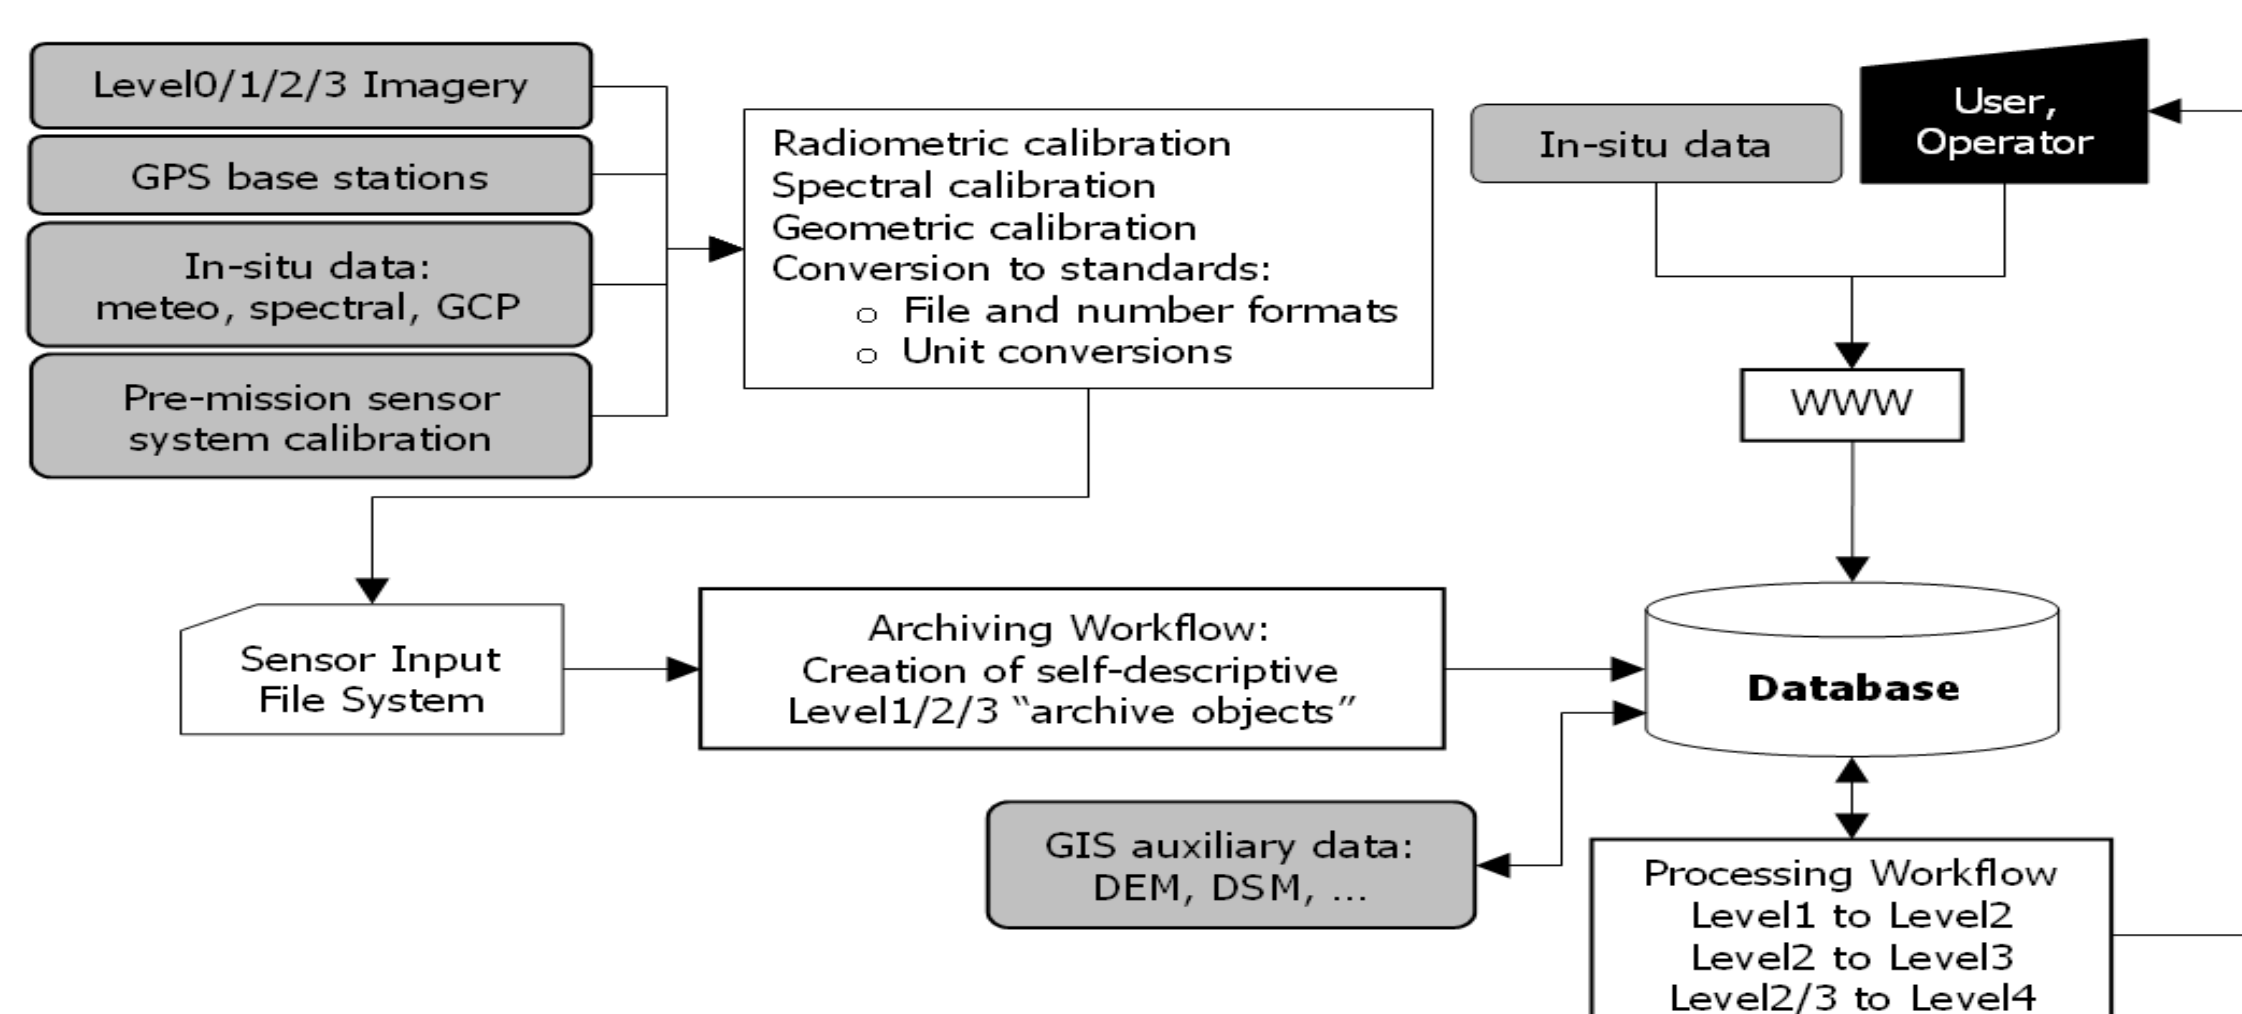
Level0/1/2/3 Imagery

GPS base stations

In-situ data: meteo, spectral, GCP

Pre-mission sensor system calibration

Radiometric calibration
Spectral calibration
Geometric calibration
Conversion to standards:
○ File and number formats
○ Unit conversions

In-situ data

User, Operator

WWW

Sensor Input File System

Archiving Workflow: Creation of self-descriptive Level1/2/3 "archive objects"

Database

GIS auxiliary data: DEM, DSM, ...

Processing Workflow
Level1 to Level2
Level2 to Level3
Level2/3 to Level4